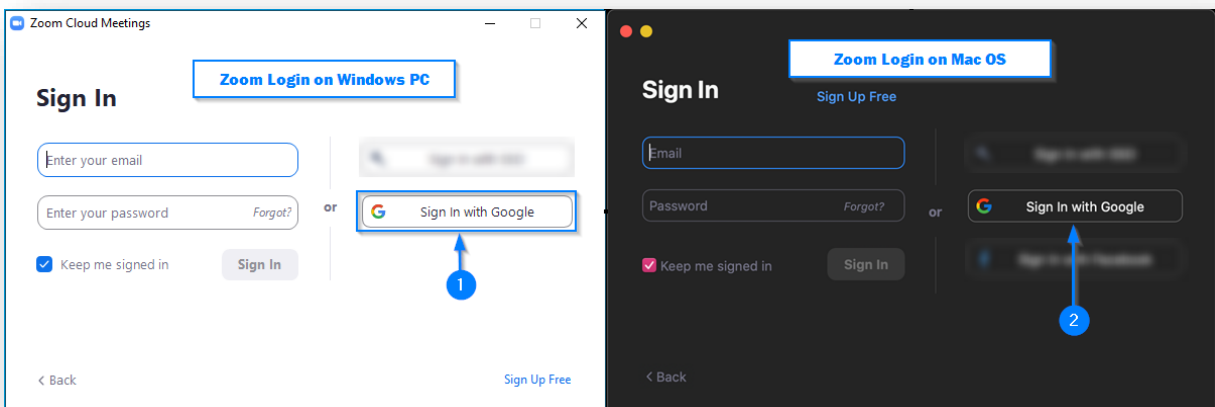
Zoom Cloud Meetings

Zoom Login on Windows PC

Sign In

Enter your email

Enter your password Forgot?

Keep me signed in Sign In

or

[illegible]

Sign In with Google

1

< Back

Sign Up Free

Zoom Login on Mac OS

Sign In

Sign Up Free

Email

Password Forgot?

Keep me signed in Sign In

or

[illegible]

Sign In with Google

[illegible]

2

< Back